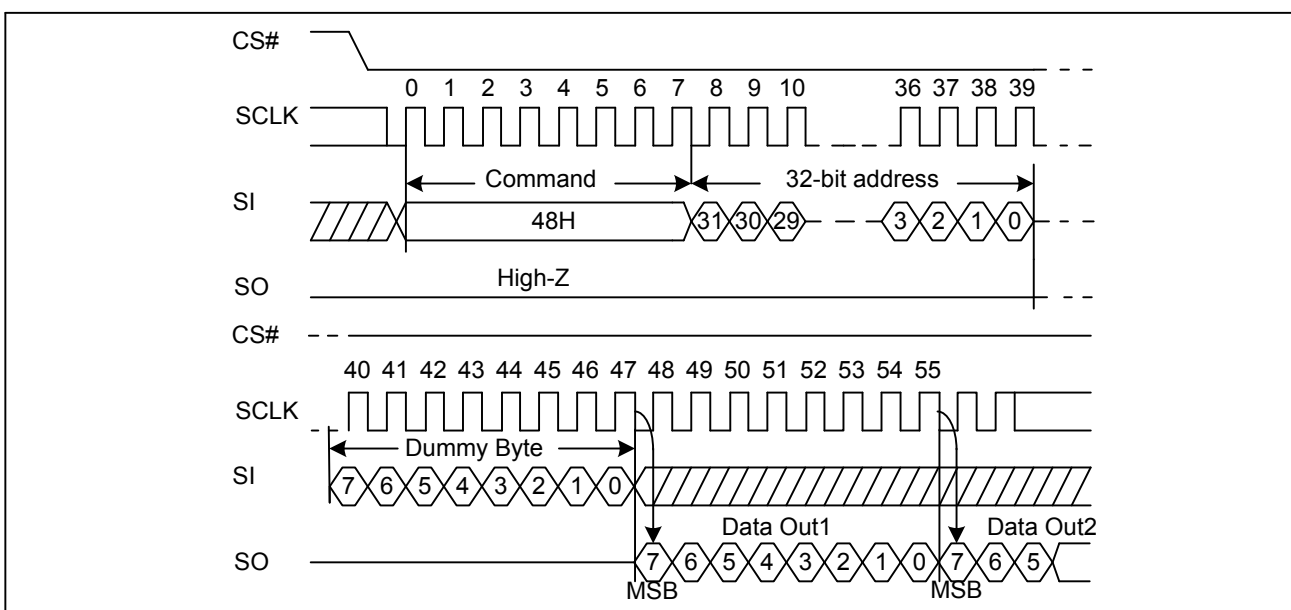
CS#

SCLK

0 1 2 3 4 5 6 7 8 9 10 36 37 38 39

Command

32-bit address

SI

48H

31 30 29 3 2 1 0

SO

High-Z

CS#

40 41 42 43 44 45 46 47 48 49 50 51 52 53 54 55

SCLK

Dummy Byte

SI

7 6 5 4 3 2 1 0

Data Out1

Data Out2

SO

7 6 5 4 3 2 1 0 7 6 5

MSB

MSB